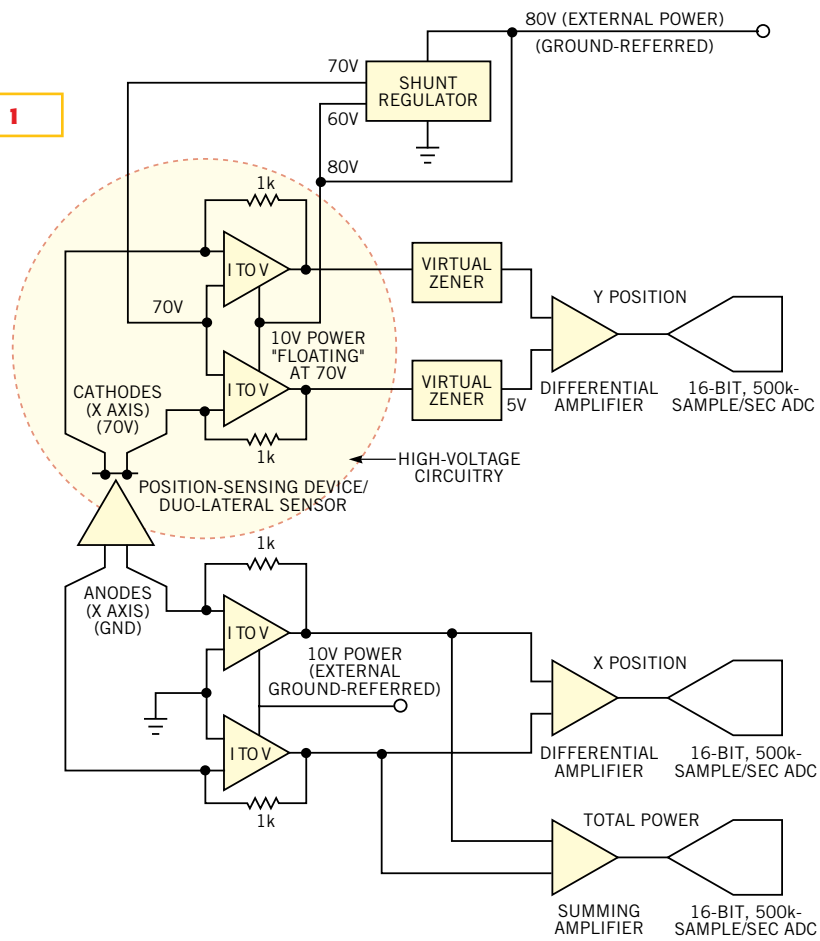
1

80V (EXTERNAL POWER)
(GROUND-REFERRED)

70V
SHUNT REGULATOR
60V
80V

1k
I TO V
70V
10V POWER "FLOATING" AT 70V
I TO V
1k

VIRTUAL ZENER
VIRTUAL ZENER
5V

Y POSITION
DIFFERENTIAL AMPLIFIER
16-BIT, 500k-SAMPLE/SEC ADC

CATHODES (X AXIS) (70V)

HIGH-VOLTAGE CIRCUITRY

POSITION-SENSING DEVICE/ DUO-LATERAL SENSOR

1k
ANODES (X AXIS) (GND)
I TO V
10V POWER (EXTERNAL GROUND-REFERRED)
I TO V
1k

X POSITION
DIFFERENTIAL AMPLIFIER
16-BIT, 500k-SAMPLE/SEC ADC

TOTAL POWER
SUMMING AMPLIFIER
16-BIT, 500k-SAMPLE/SEC ADC